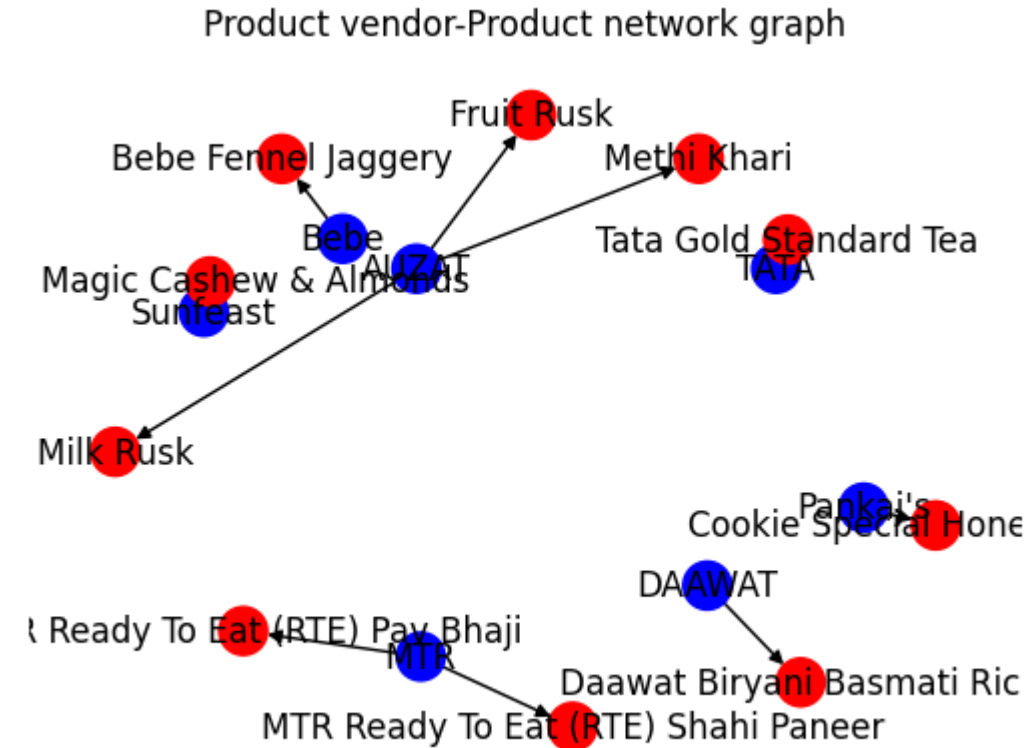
Product vendor-Product network graph

Fruit Rusk

Bebe Fennel Jaggery

Methi Khari

Bebe

ALZAT

Tata Gold Standard Tea

TATA

Magic Cashew & Almonds

Sunfeast

Milk Rusk

Pankaj's

Cookie Special Hone

DAAWAT

R Ready To Eat (RTE) Pav Bhaji

MTR

Daawat Biryani Basmati Ric

MTR Ready To Eat (RTE) Shahi Paneer